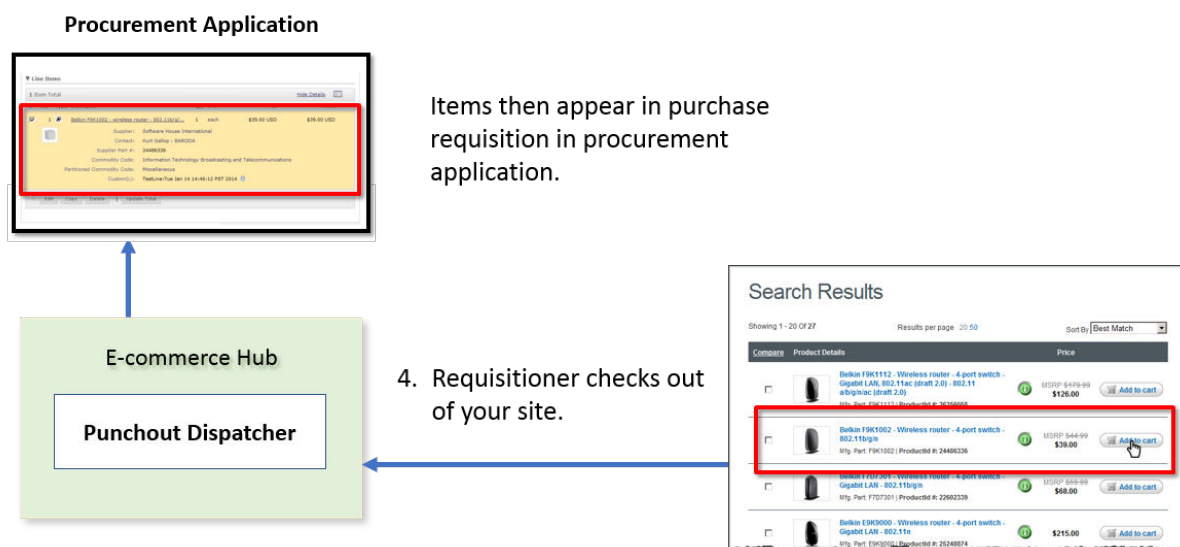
Procurement Application

▼ Line Items

Item Total Hide Details

1 Belkin F9K1002 - wireless router - 802.11b/g/... 1 each $39.00 USD $39.00 USD

Supplier: Software House International
Contact: Kurt Gallop | BAROOA
Supplier Part #: 24486336
Commodity Code: Information Technology Broadcasting and Telecommunications
Partitioned Commodity Code: Miscellaneous
Custom(s): TestLine:Tue Jan 14 14:46:12 PST 2014

Edit Copy Delete Update Total

Items then appear in purchase requisition in procurement application.

E-commerce Hub

Punchout Dispatcher

4. Requisitioner checks out of your site.

Search Results

Showing 1 - 20 Of 27 Results per page 20 50 Sort By Best Match

| Compare | Product Details | Price | |
|---|---|---|---|
| | Belkin F9K1112 - Wireless router - 4-port switch - Gigabit LAN, 802.11ac (draft 2.0) - 802.11 a/b/g/n/ac (draft 2.0) Mfg. Part: F9K1112 \| ProductId #: 26366068 | MSRP $179.99 $126.00 | Add to cart |
| | Belkin F9K1002 - Wireless router - 4-port switch - 802.11b/g/n Mfg. Part: F9K1002 \| ProductId #: 24486336 | MSRP $44.99 $39.00 | Add to cart |
| | Belkin F7D7301 - Wireless router - 4-port switch - Gigabit LAN - 802.11b/g/n Mfg. Part: F7D7301 \| ProductId #: 22602339 | MSRP $69.99 $68.00 | Add to cart |
| | Belkin E9K9000 - Wireless router - 4-port switch - Gigabit LAN - 802.11n Mfg. Part: E9K9000 \| ProductId #: 25248874 | $215.00 | Add to cart |